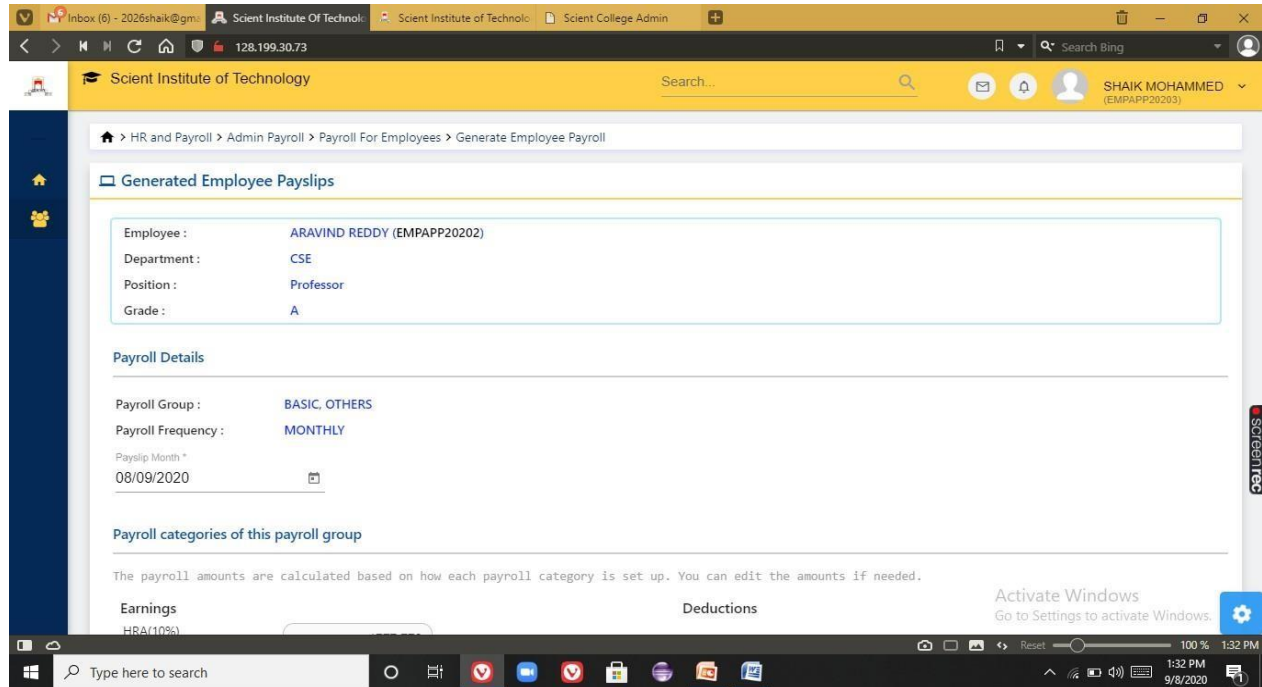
Inbox (6) - 2026shaik@gma | Scient Institute Of Technolo | Scient Institute of Technolo | Scient College Admin

128.199.30.73

Search Bing

Scient Institute of Technology

Search...

SHAIK MOHAMMED
(EMPAPP20203)

> HR and Payroll > Admin Payroll > Payroll For Employees > Generate Employee Payroll

Generated Employee Payslips

| | |
|---|---|
| Employee : | ARAVIND REDDY (EMPAPP20202) |
| Department : | CSE |
| Position : | Professor |
| Grade : | A |

Payroll Details

| | |
|---|---|
| Payroll Group : | BASIC, OTHERS |
| Payroll Frequency : | MONTHLY |

Payslip Month *
08/09/2020

Payroll categories of this payroll group

The payroll amounts are calculated based on how each payroll category is set up. You can edit the amounts if needed.

Earnings

HRA(10%)

Deductions

Activate Windows
Go to Settings to activate Windows.

screenrec

Reset 100 % 1:32 PM

Type here to search

1:32 PM
9/8/2020